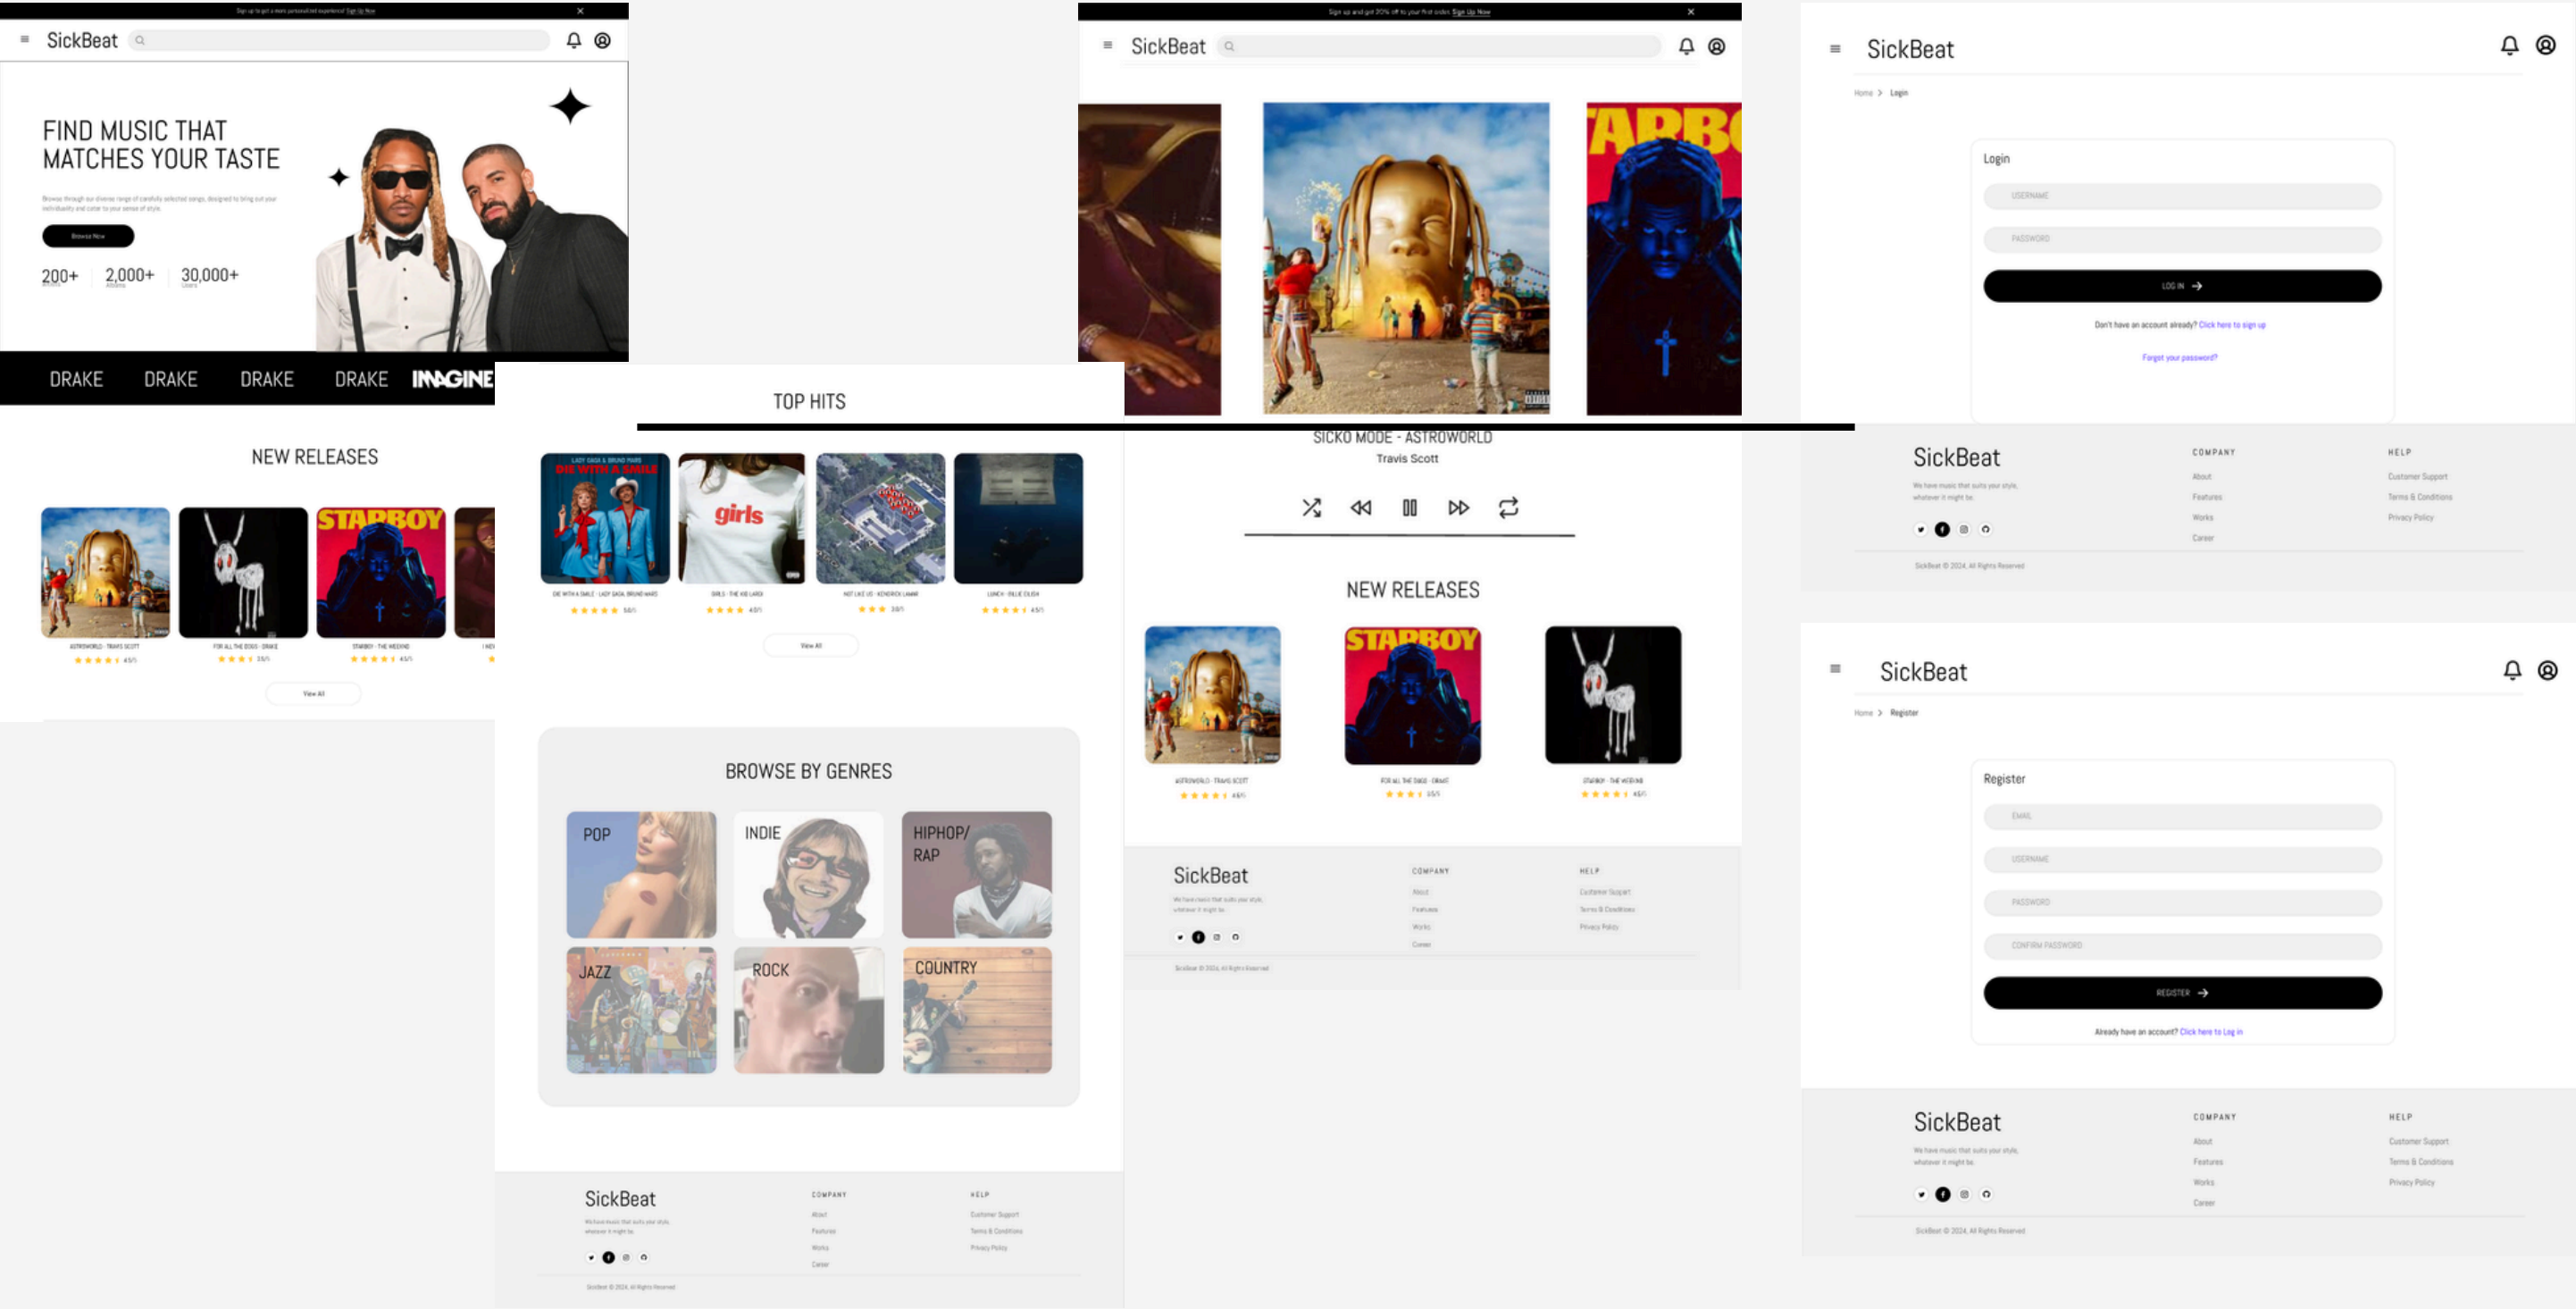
Sign up to get a more personalized experience! Sign Up Now

SickBeat

FIND MUSIC THAT MATCHES YOUR TASTE

Browse through our diverse range of carefully selected songs, designed to bring out your individuality and cater to your sense of style.

Browse Now

200+ Artists | 2,000+ Albums | 30,000+ Users

DRAKE DRAKE DRAKE DRAKE IMAGINE

NEW RELEASES

ASTROWORLD - TRAVIS SCOTT 4.5/5
FOR ALL THE DOGS - DRAKE 3.5/5
STARBOY - THE WEEKND 4.5/5

View All

TOP HITS

DIE WITH A SMILE - LADY GAGA, BRUNO MARS 5.0/5
GIRLS - THE KID LAROI 4.0/5
NOT LIKE US - KENDRICK LAMAR 3.0/5
LUNCH - BILLIE EILISH 4.5/5

View All

BROWSE BY GENRES

POP
INDIE
HIPHOP/ RAP
JAZZ
ROCK
COUNTRY

SickBeat
We have music that suits your style, whatever it might be.
COMPANY
About
Features
Works
Career
HELP
Customer Support
Terms & Conditions
Privacy Policy
SickBeat © 2024, All Rights Reserved

Sign up and get 20% off to your first order. Sign Up Now

SickBeat

SICKO MODE - ASTROWORLD
Travis Scott

NEW RELEASES

ASTROWORLD - TRAVIS SCOTT 4.5/5
FOR ALL THE DOGS - DRAKE 3.5/5
STARBOY - THE WEEKND 4.5/5

SickBeat
We have music that suits your style, whatever it might be.
COMPANY
About
Features
Works
Career
HELP
Customer Support
Terms & Conditions
Privacy Policy
SickBeat © 2024, All Rights Reserved

SickBeat

Home > Login

Login
USERNAME
PASSWORD
LOG IN
Don't have an account already? Click here to sign up
Forgot your password?

SickBeat
We have music that suits your style, whatever it might be.
COMPANY
About
Features
Works
Career
HELP
Customer Support
Terms & Conditions
Privacy Policy
SickBeat © 2024, All Rights Reserved

SickBeat

Home > Register

Register
EMAIL
USERNAME
PASSWORD
CONFIRM PASSWORD
REGISTER
Already have an account? Click here to Log in

SickBeat
We have music that suits your style, whatever it might be.
COMPANY
About
Features
Works
Career
HELP
Customer Support
Terms & Conditions
Privacy Policy
SickBeat © 2024, All Rights Reserved